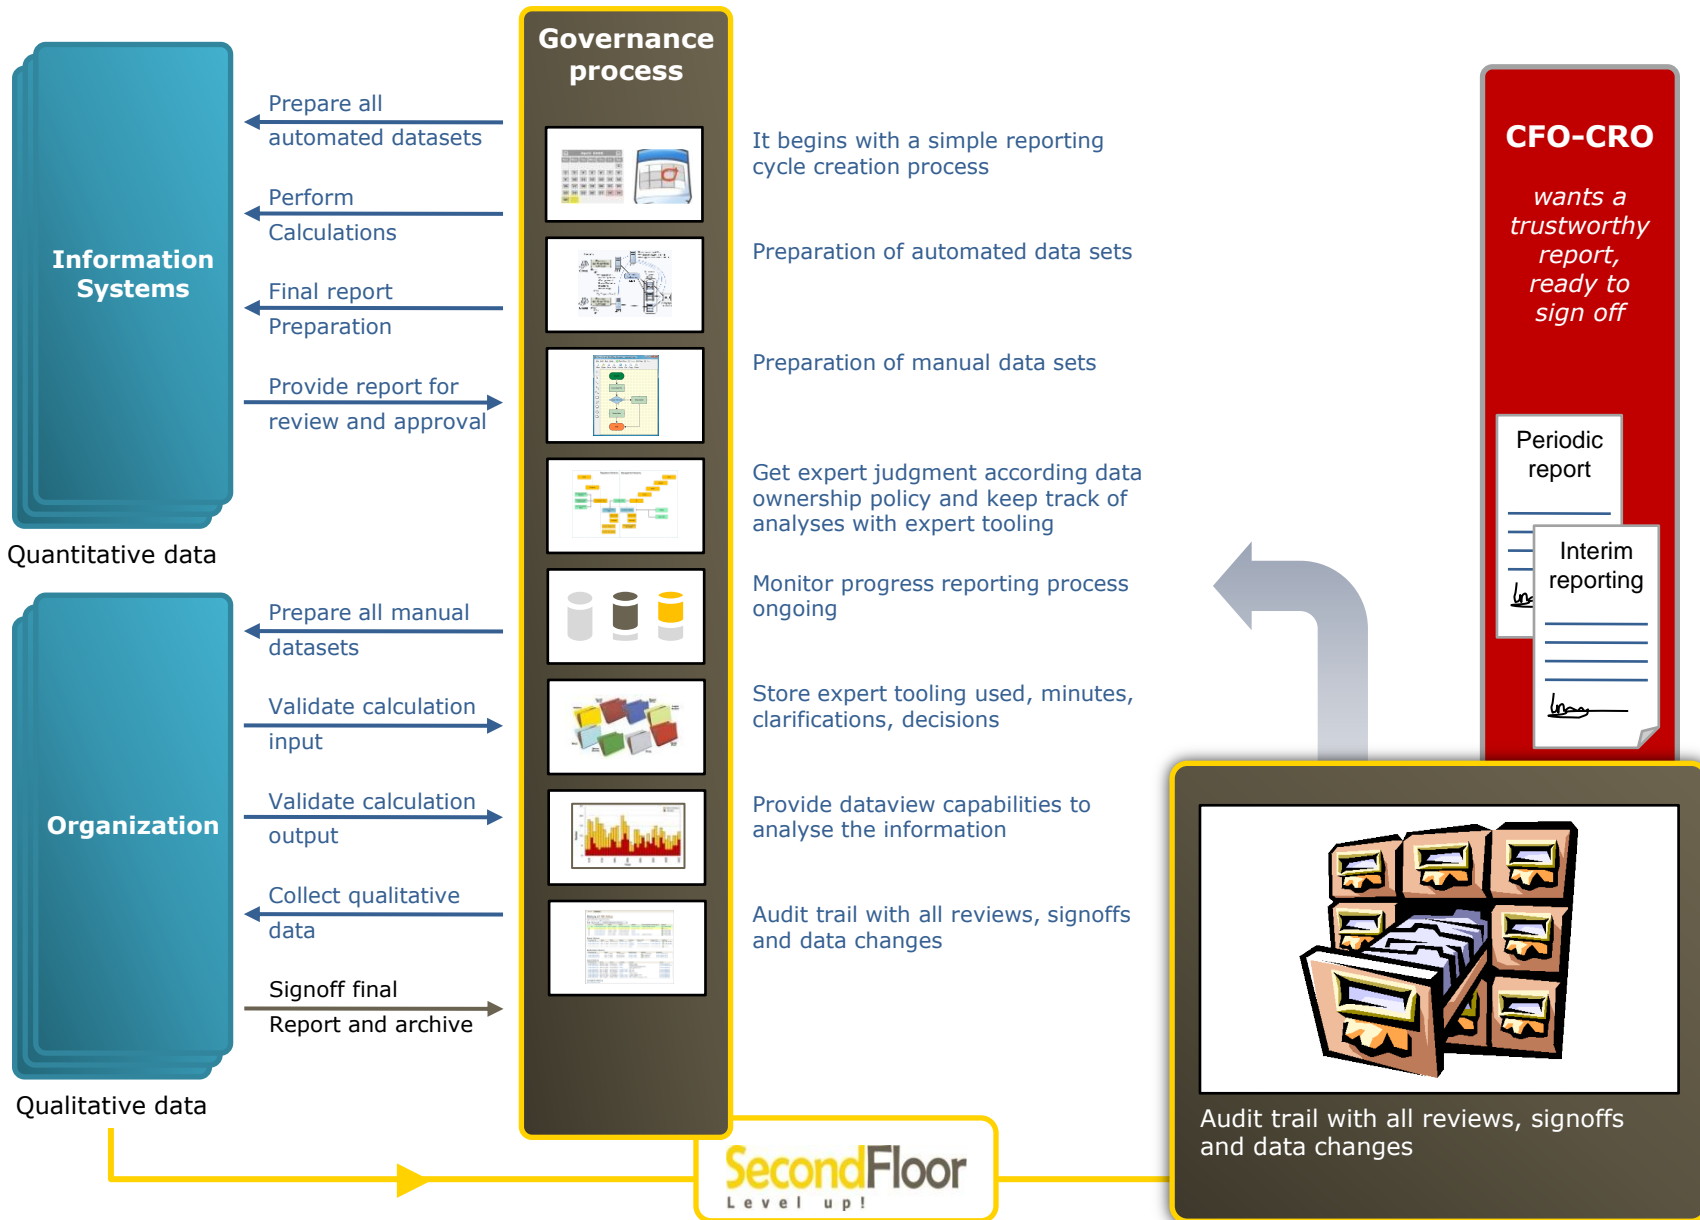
Information Systems

Prepare all automated datasets

Perform Calculations

Final report Preparation

Provide report for review and approval

Quantitative data

Organization

Prepare all manual datasets

Validate calculation input

Validate calculation output

Collect qualitative data

Signoff final Report and archive

Qualitative data

Governance process

It begins with a simple reporting cycle creation process

Preparation of automated data sets

Preparation of manual data sets

Get expert judgment according data ownership policy and keep track of analyses with expert tooling

Monitor progress reporting process ongoing

Store expert tooling used, minutes, clarifications, decisions

Provide dataview capabilities to analyse the information

Audit trail with all reviews, signoffs and data changes

CFO-CRO

wants a trustworthy report, ready to sign off

Periodic report

Interim reporting

Audit trail with all reviews, signoffs and data changes

SecondFloor
Level up!